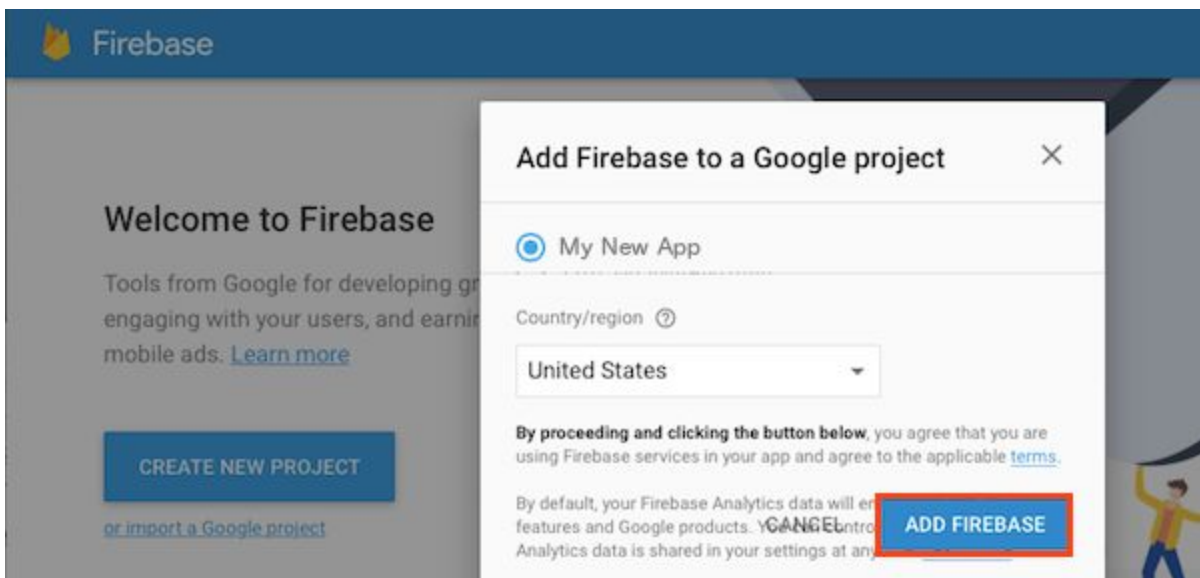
Firebase

Welcome to Firebase

Tools from Google for developing gr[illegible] engaging with your users, and earni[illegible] mobile ads. Learn more

CREATE NEW PROJECT

or import a Google project

Add Firebase to a Google project

My New App

Country/region

United States

By proceeding and clicking the button below, you agree that you are using Firebase services in your app and agree to the applicable terms.

By default, your Firebase Analytics data will en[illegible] features and Google products. You can contro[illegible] Analytics data is shared in your settings at any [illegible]

CANCEL

ADD FIREBASE